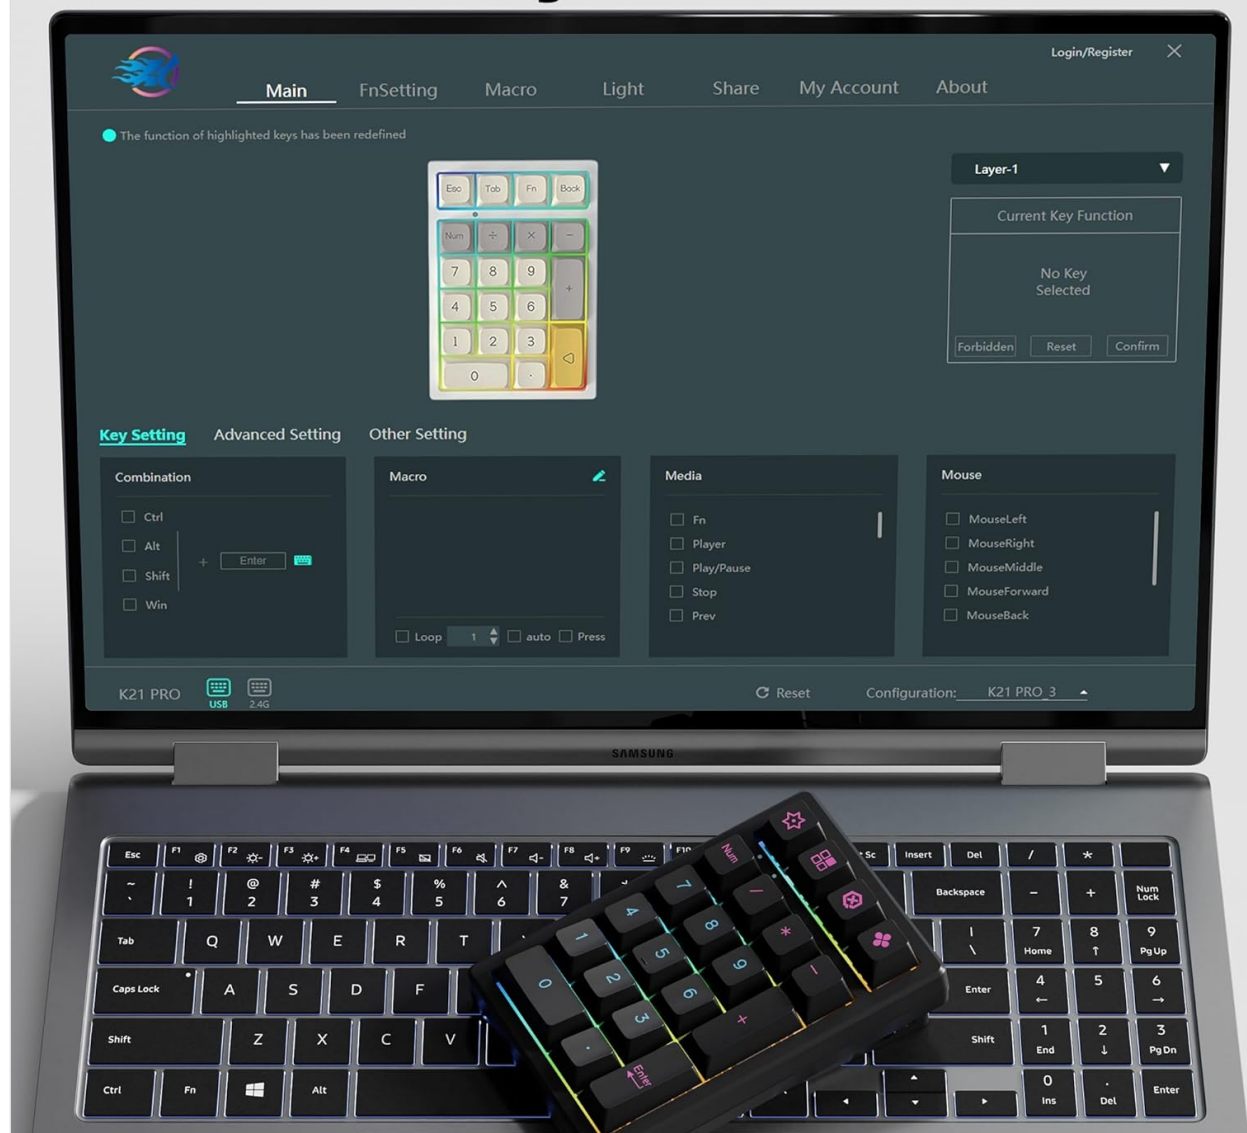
Login/Register

Main FnSetting Macro Light Share My Account About

The function of highlighted keys has been redefined

Esc Tab Fn Back
Num ÷ × −
7 8 9 +
4 5 6
1 2 3
0 .

Layer-1

Current Key Function

No Key Selected

Forbidden Reset Confirm

Key Setting Advanced Setting Other Setting

Combination

Ctrl
Alt
Shift
Win
+ Enter

Macro

Loop 1 auto Press

Media

Fn
Player
Play/Pause
Stop
Prev

Mouse

MouseLeft
MouseRight
MouseMiddle
MouseForward
MouseBack

K21 PRO USB 2.4G

Reset Configuration: K21 PRO_3

SAMSUNG

Esc F1 F2 F3 F4 F5 F6 F7 F8 F9 F10 Sc Insert Del / *
~ ` ! 1 @ 2 # 3 $ 4 % 5 ^ 6 & 7 Backspace − + Num Lock
Tab Q W E R T \ 7 Home 8 ↑ 9 PgUp
Caps Lock A S D F Enter 4 ← 5 6 →
Shift Z X C V Shift 1 End 2 ↓ 3 PgDn
Ctrl Fn Alt 0 Ins . Del Enter

Num / * − 7 8 9 4 5 6 + 1 2 3 0 . Enter